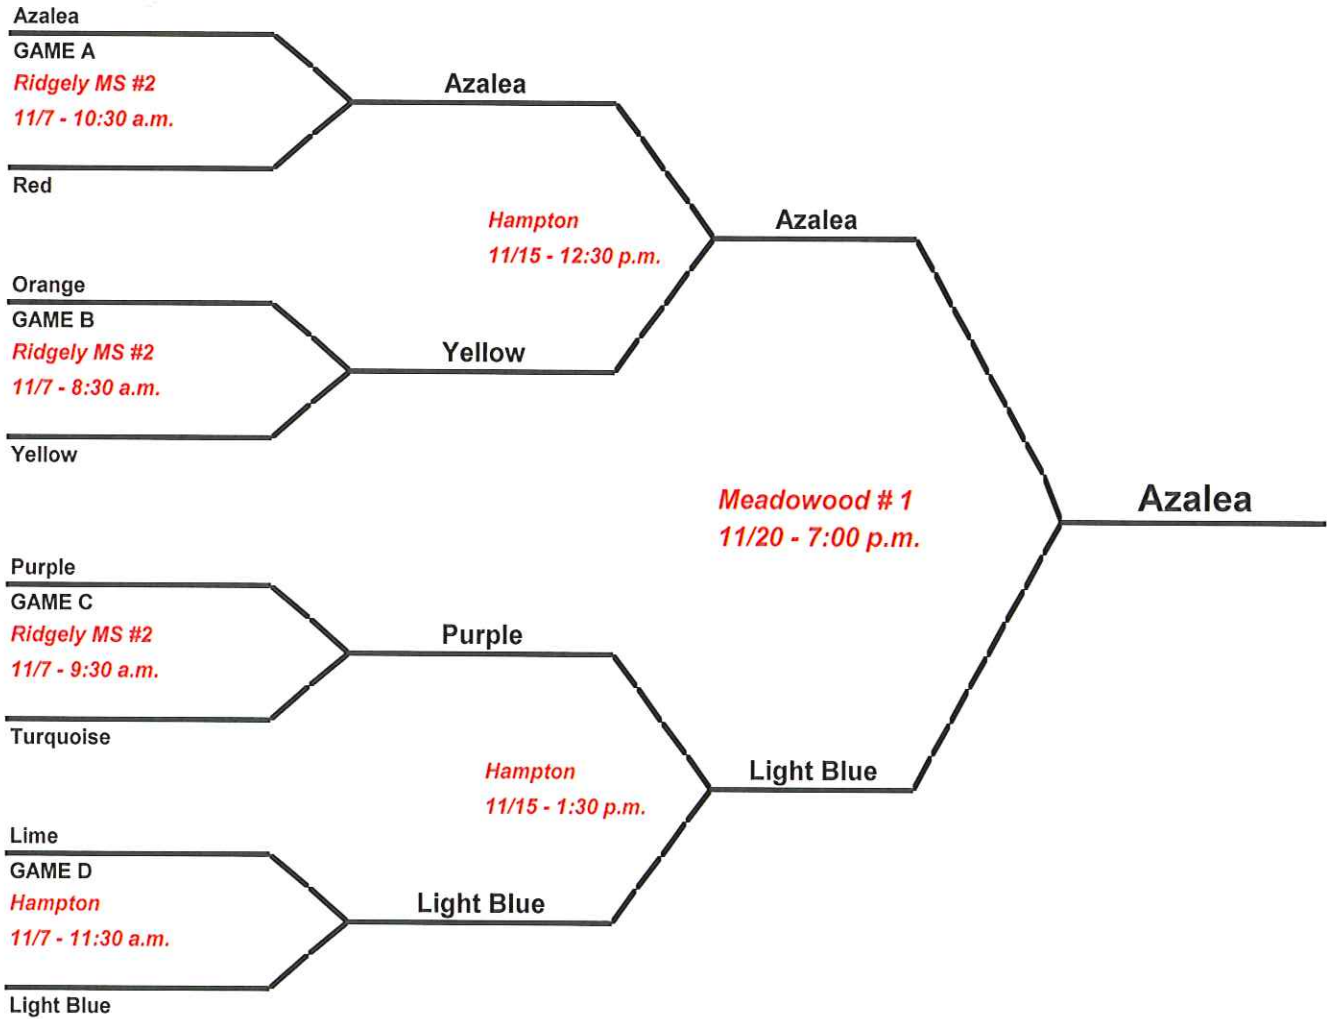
Azalea
GAME A
Ridgely MS #2
11/7 - 10:30 a.m.
Red

Azalea

Hampton
11/15 - 12:30 p.m.

Azalea

Orange
GAME B
Ridgely MS #2
11/7 - 8:30 a.m.
Yellow

Yellow

Meadowood # 1
11/20 - 7:00 p.m.

Azalea

Purple
GAME C
Ridgely MS #2
11/7 - 9:30 a.m.
Turquoise

Purple

Hampton
11/15 - 1:30 p.m.

Light Blue

Lime
GAME D
Hampton
11/7 - 11:30 a.m.
Light Blue

Light Blue